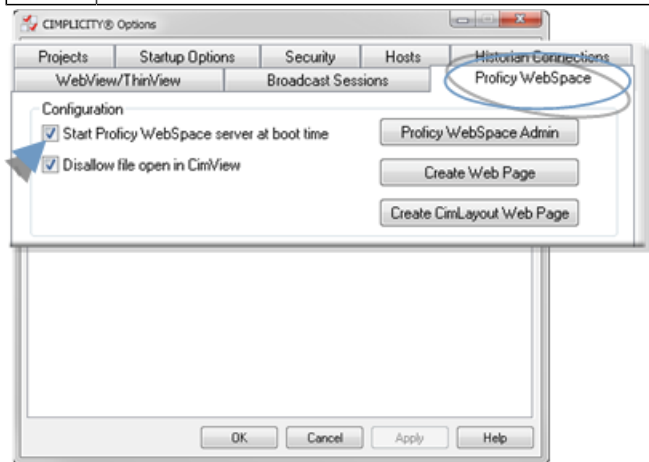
CIMPLICITY® Options

Projects
Startup Options
Security
Hosts
Historian Connections
WebView/ThinView
Broadcast Sessions
Proficy WebSpace

Configuration
Start Proficy WebSpace server at boot time
Disallow file open in CimView

Proficy WebSpace Admin
Create Web Page
Create CimLayout Web Page

OK
Cancel
Apply
Help